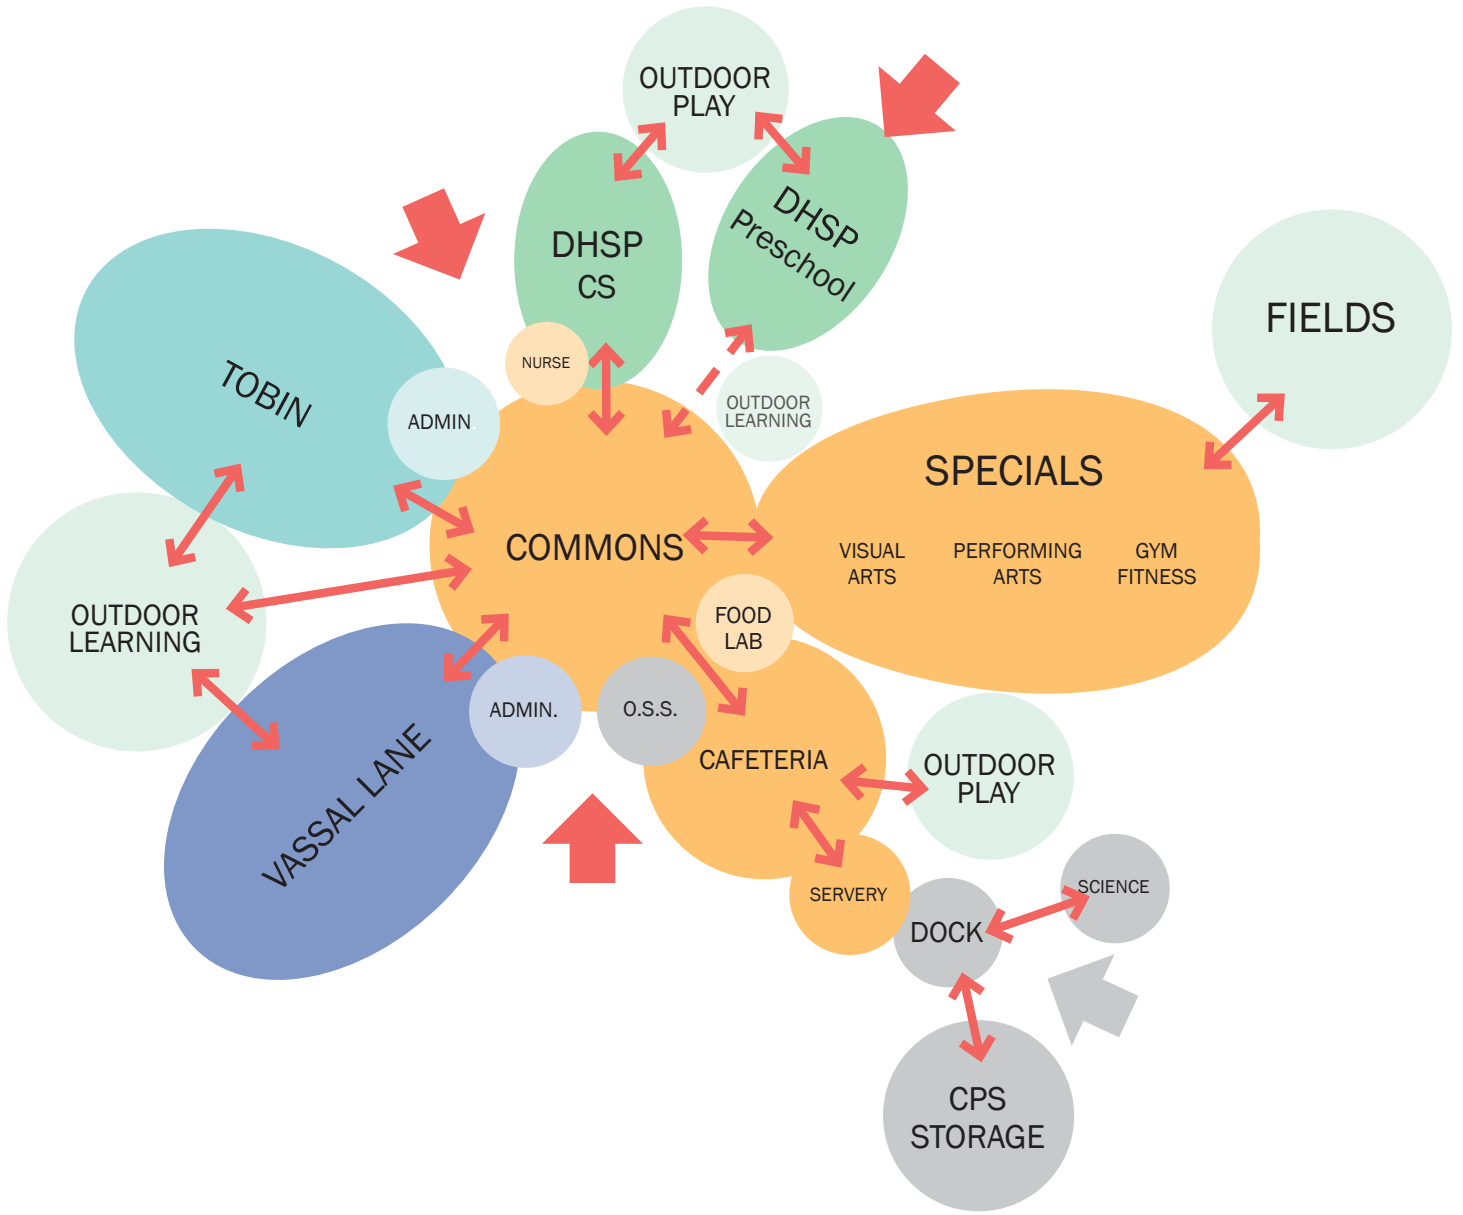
OUTDOOR PLAY

DHSP CS

DHSP Preschool

FIELDS

TOBIN

NURSE

ADMIN

OUTDOOR LEARNING

SPECIALS

VISUAL ARTS

PERFORMING ARTS

GYM FITNESS

COMMONS

OUTDOOR LEARNING

FOOD LAB

ADMIN.

O.S.S.

VASSAL LANE

CAFETERIA

OUTDOOR PLAY

SERVERY

SCIENCE

DOCK

CPS STORAGE